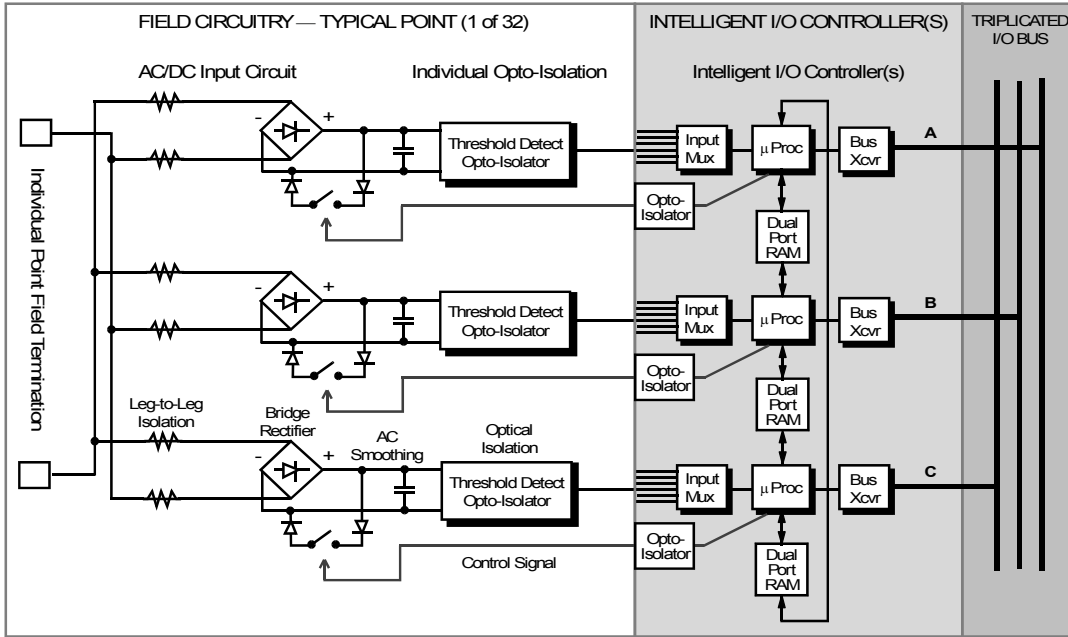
FIELD CIRCUITRY — TYPICAL POINT (1 of 32)

INTELLIGENT I/O CONTROLLER(S)

TRIPLICATED I/O BUS

AC/DC Input Circuit

Individual Opto-Isolation

Intelligent I/O Controller(s)

Individual Point Field Termination

- +

Threshold Detect Opto-Isolator

Input Mux

μ Proc

Bus Xcvr

A

Opto-Isolator

Dual Port RAM

- +

Threshold Detect Opto-Isolator

Input Mux

μ Proc

Bus Xcvr

B

Opto-Isolator

Dual Port RAM

Leg-to-Leg Isolation

Bridge Rectifier

AC Smoothing

Optical Isolation

- +

Threshold Detect Opto-Isolator

Input Mux

μ Proc

Bus Xcvr

C

Opto-Isolator

Control Signal

Dual Port RAM